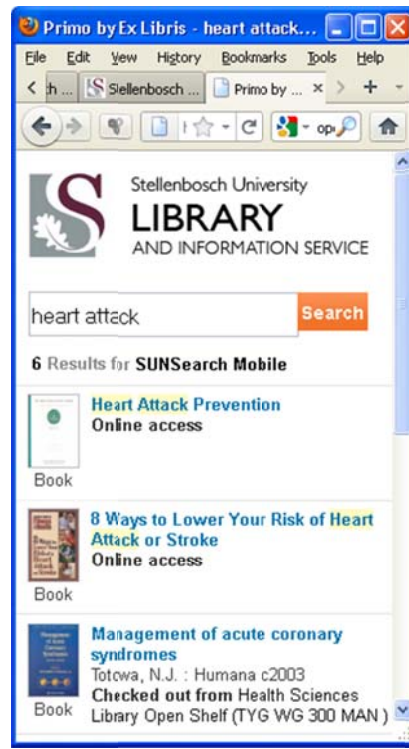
Primo by Ex Libris - heart attack...

File Edit View History Bookmarks Tools Help

h... Stellenbosch ... Primo by ... ×

op

Stellenbosch University
LIBRARY
AND INFORMATION SERVICE

heart attack

Search

6 Results for SUNSearch Mobile

Heart Attack Prevention
Online access
Book

8 Ways to Lower Your Risk of Heart Attack or Stroke
Online access
Book

Management of acute coronary syndromes
Totowa, N.J. : Humana c2003
Checked out from Health Sciences Library Open Shelf (TYG WG 300 MAN )
Book